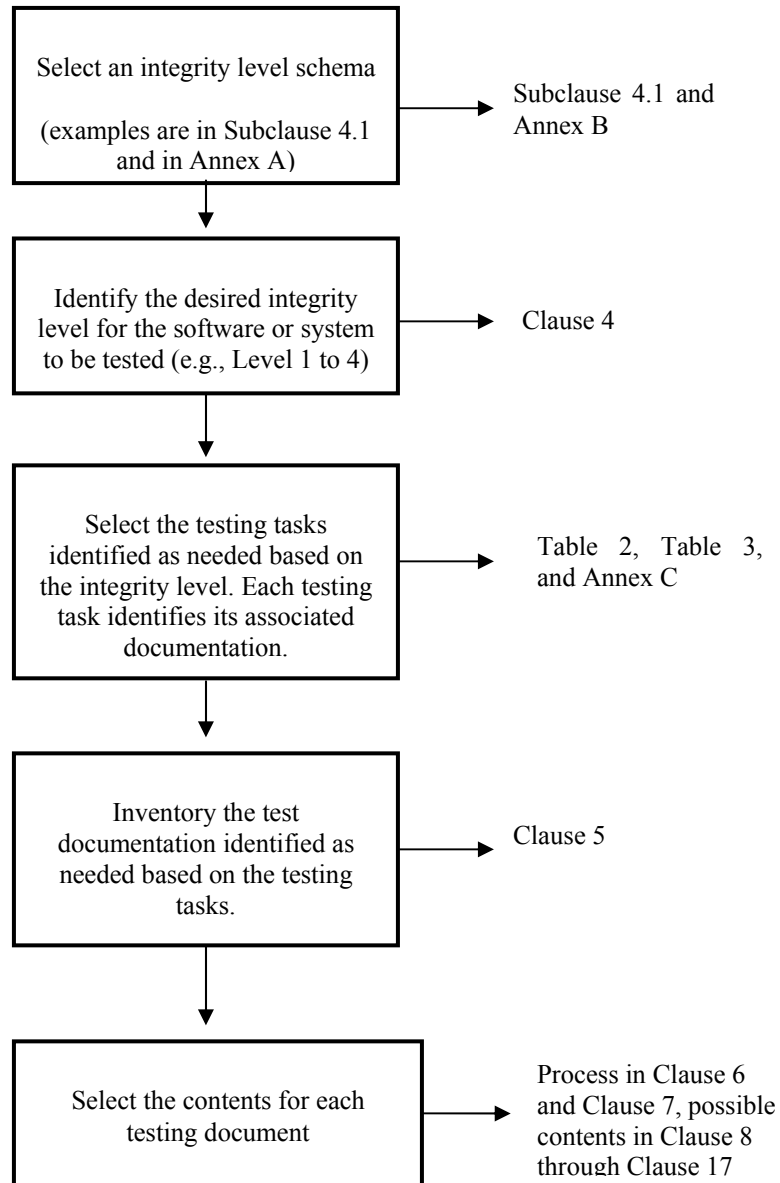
Select an integrity level schema

(examples are in Subclause 4.1 and in Annex A)

Subclause 4.1 and Annex B

Identify the desired integrity level for the software or system to be tested (e.g., Level 1 to 4)

Clause 4

Select the testing tasks identified as needed based on the integrity level. Each testing task identifies its associated documentation.

Table 2, Table 3, and Annex C

Inventory the test documentation identified as needed based on the testing tasks.

Clause 5

Select the contents for each testing document

Process in Clause 6 and Clause 7, possible contents in Clause 8 through Clause 17